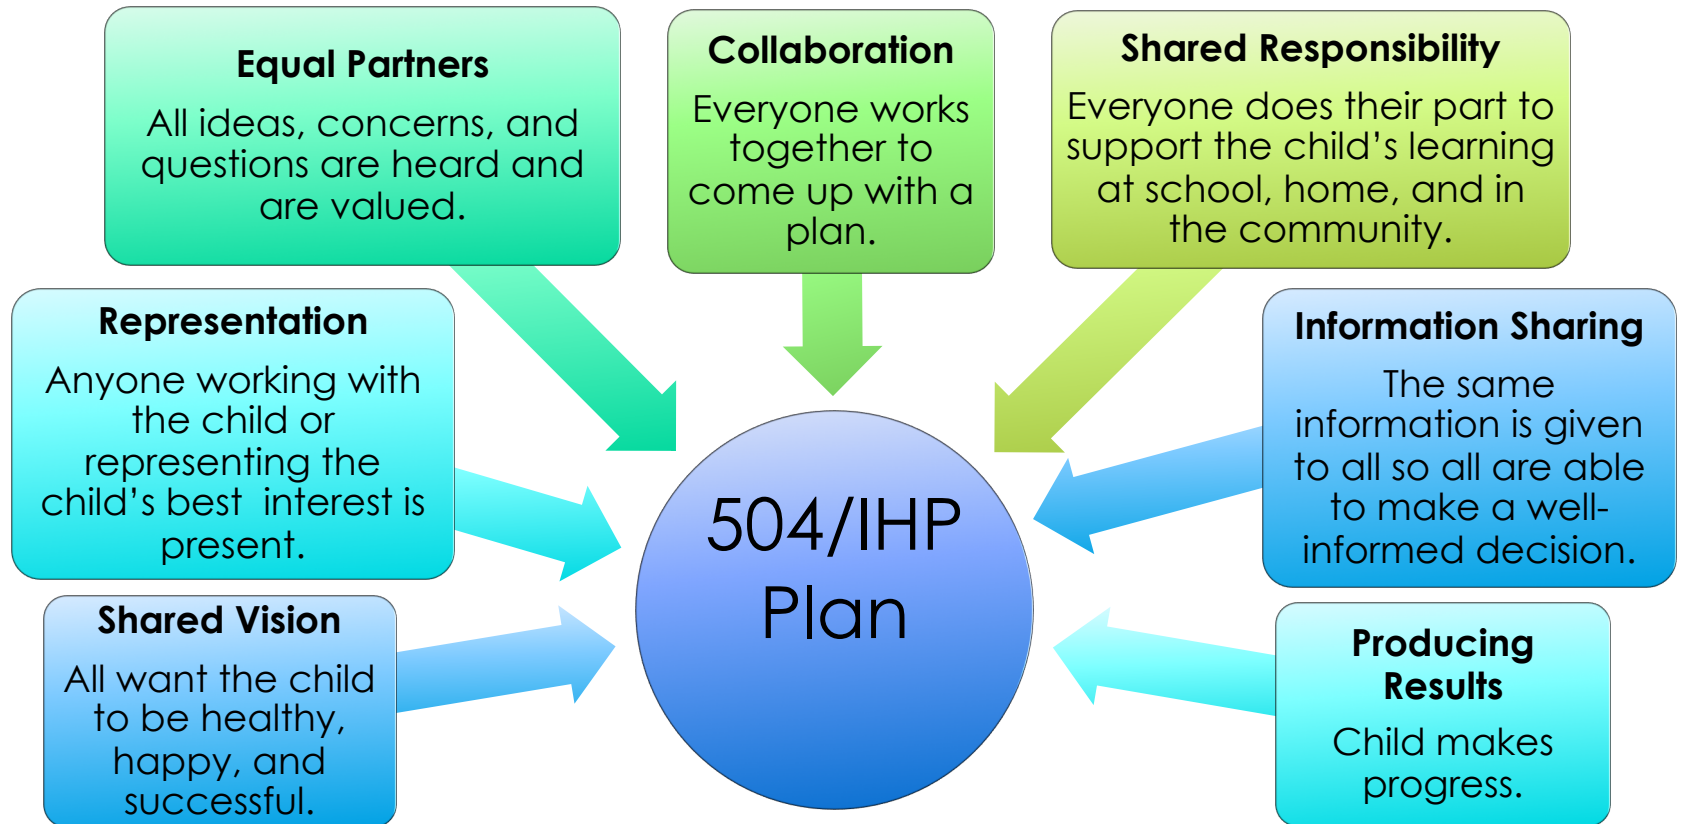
Equal Partners

All ideas, concerns, and questions are heard and are valued.

Collaboration

Everyone works together to come up with a plan.

Shared Responsibility

Everyone does their part to support the child's learning at school, home, and in the community.

Representation

Anyone working with the child or representing the child's best interest is present.

504/IHP Plan

Information Sharing

The same information is given to all so all are able to make a well-informed decision.

Shared Vision

All want the child to be healthy, happy, and successful.

Producing Results

Child makes progress.